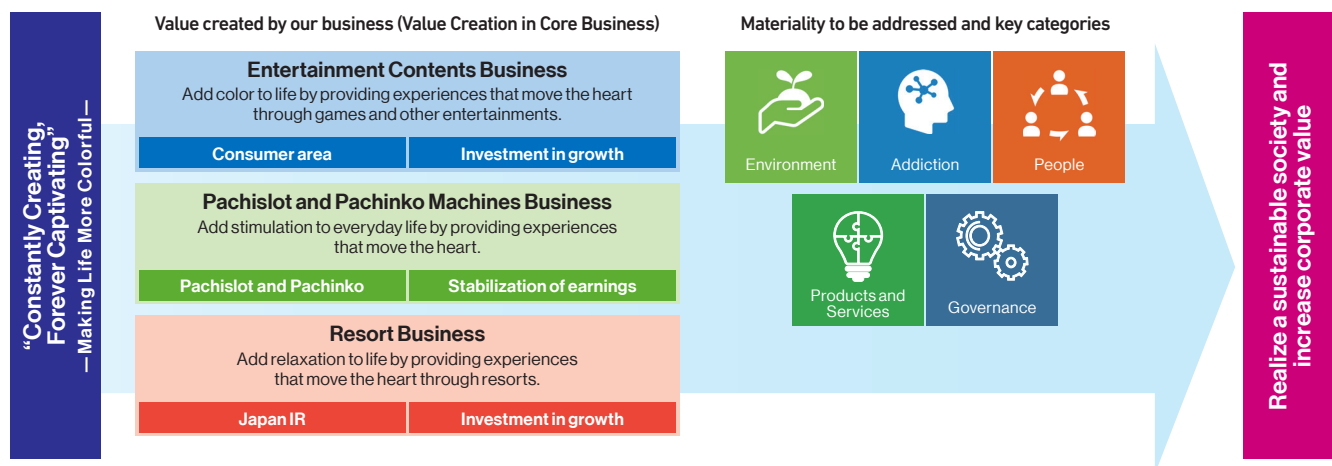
“Constantly Creating, Forever Captivating”
— Making Life More Colorful —

Value created by our business (Value Creation in Core Business)

Entertainment Contents Business
Add color to life by providing experiences that move the heart through games and other entertainments.

| Consumer area | Investment in growth |
|---|---|

Pachislot and Pachinko Machines Business
Add stimulation to everyday life by providing experiences that move the heart.

| Pachislot and Pachinko | Stabilization of earnings |
|---|---|

Resort Business
Add relaxation to life by providing experiences that move the heart through resorts.

| Japan IR | Investment in growth |
|---|---|

Materiality to be addressed and key categories

Environment
Addiction
People
Products and Services
Governance

Realize a sustainable society and increase corporate value